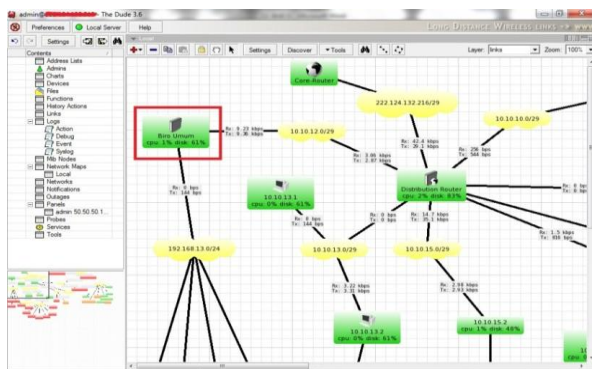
admin@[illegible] - The Dude 3.6

Preferences   Local Server   Help

Settings

Contents
Address Lists
Admins
Charts
Devices
Files
Functions
History Actions
Links
Logs
Action
Debug
Event
Syslog
Mib Nodes
Network Maps
Local
Networks
Notifications
Outages
Panels
admin 50.50.50.1...
Probes
Services
Tools

Settings   Discover   Tools   Layer: links   Zoom: 100%

LONG DISTANCE WIRELESS LINKS

Core Router

222.124.132.216/29

10.10.10.0/29

Biro Umum
cpu: 1% disk: 61%

Rx: 9.23 kbps
Tx: 6.36 kbps

10.10.12.0/29

Rx: 3.66 kbps
Tx: 2.57 kbps

Rx: 42.4 kbps
Tx: 26.1 kbps

Rx: 256 bps
Tx: 584 bps

10.10.13.1
cpu: 0% disk: 61%

Distribution Router
cpu: 2% disk: 63%

Rx: 0 bps
Tx: 144 bps

Rx: 0 bps
Tx: 144 bps

Rx: 0 bps
Tx: 0 bps

Rx: 14.7 kbps
Tx: 25.1 kbps

Rx: 1.5 kbps
Tx: 816 bps

192.168.13.0/24

10.10.13.0/29

10.10.15.0/29

Rx: 3.22 kbps
Tx: 3.31 kbps

Rx: 2.06 kbps
Tx: 2.93 kbps

10.10.13.2
cpu: 0% disk: 61%

10.10.15.2
cpu: 1% disk: 48%